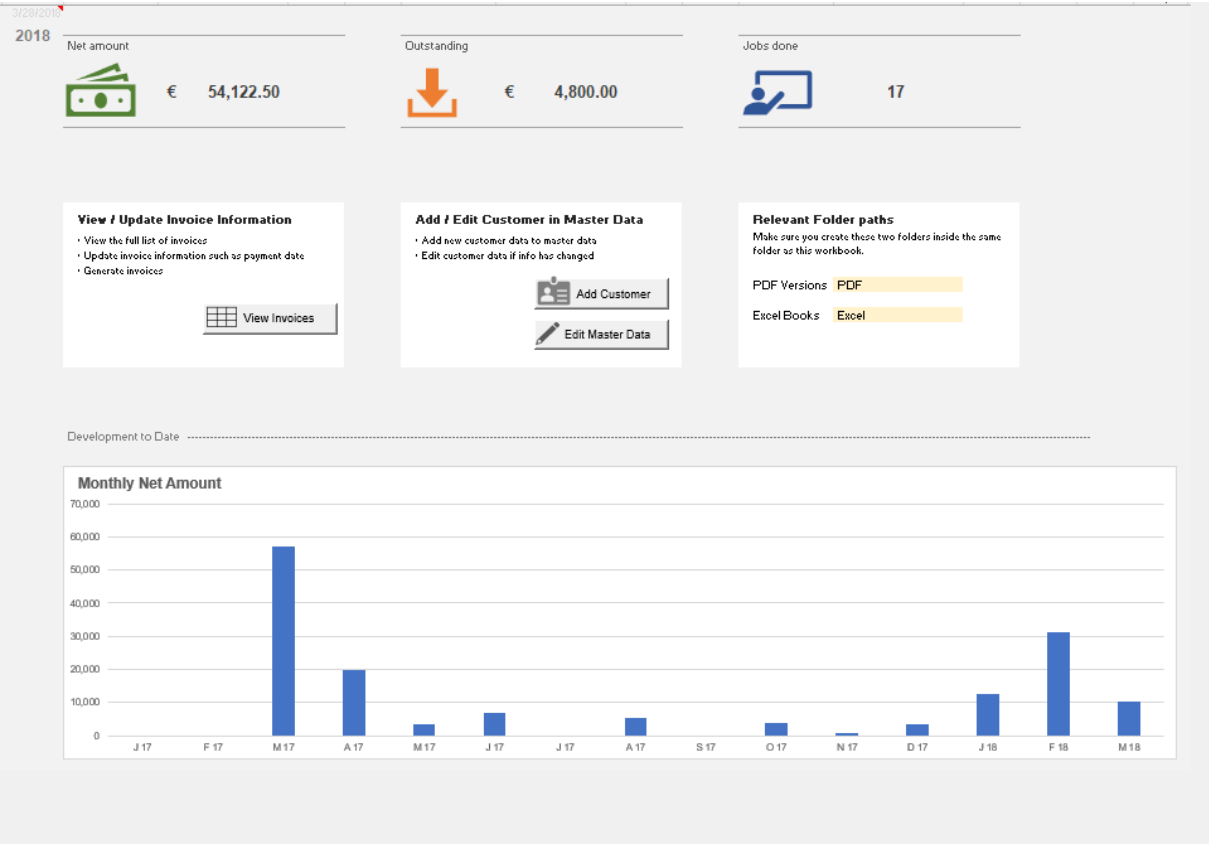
3/28/2018

2018

Net amount
€ 54,122.50

Outstanding
€ 4,800.00

Jobs done
17

View / Update Invoice Information
• View the full list of invoices
• Update invoice information such as payment date
• Generate invoices

View Invoices

Add / Edit Customer in Master Data
• Add new customer data to master data
• Edit customer data if info has changed

Add Customer

Edit Master Data

Relevant Folder paths
Make sure you create these two folders inside the same folder as this workbook.

| PDF Versions | PDF |
|---|---|
| Excel Books | Excel |

Development to Date

Monthly Net Amount

70,000
60,000
50,000
40,000
30,000
20,000
10,000
0

J 17 F 17 M 17 A 17 M 17 J 17 J 17 A 17 S 17 O 17 N 17 D 17 J 18 F 18 M 18